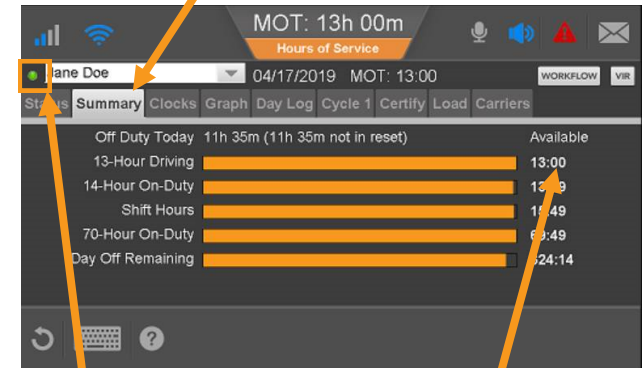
MOT: 13h 00m
Hours of Service

Jane Doe
04/17/2019 MOT: 13:00
WORKFLOW
VIR

Status Summary Clocks Graph Day Log Cycle 1 Certify Load Carriers

Off Duty Today 11h 35m (11h 35m not in reset)
Available
13-Hour Driving 13:00
14-Hour On-Duty 13:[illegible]9
Shift Hours 1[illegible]:49
70-Hour On-Duty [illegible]:49
Day Off Remaining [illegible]24:14